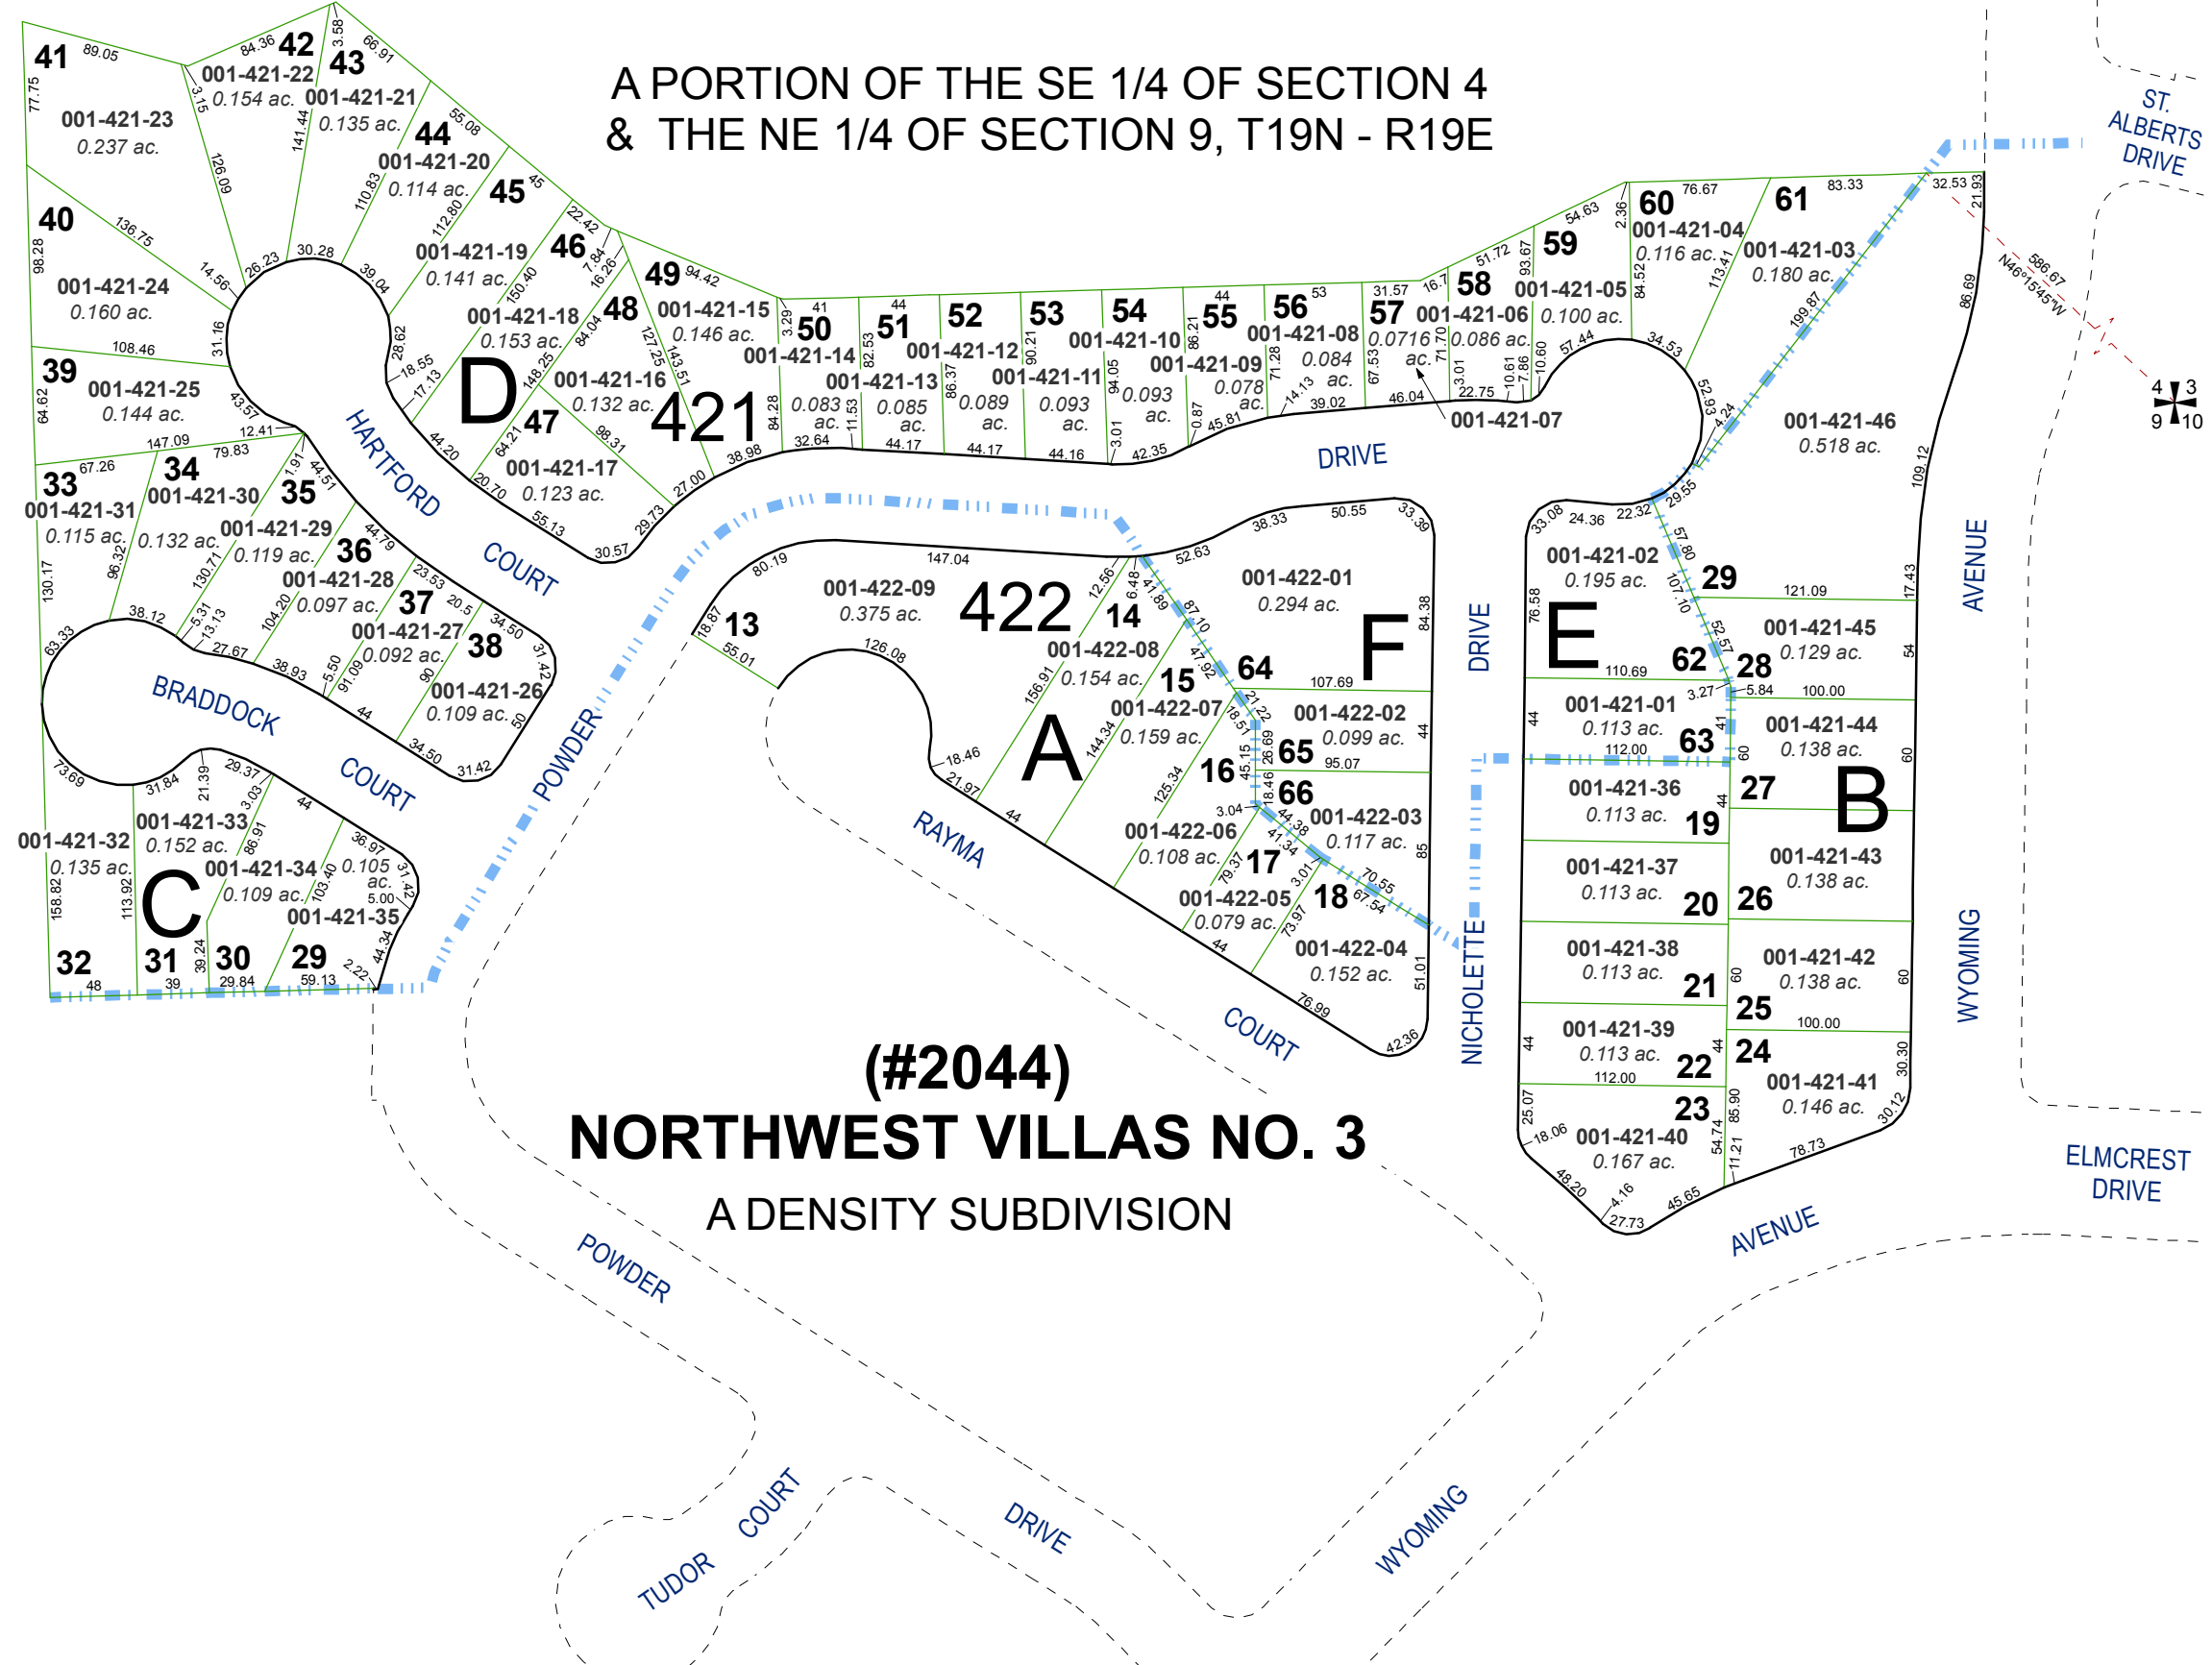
A PORTION OF THE SE 1/4 OF SECTION 4
& THE NE 1/4 OF SECTION 9, T19N - R19E

(#2044)
NORTHWEST VILLAS NO. 3
A DENSITY SUBDIVISION

41 89.05 77.75 001-421-23 0.237 ac.
42 84.36 001-421-22 0.154 ac. 3.15
43 3.58 66.91 001-421-21 0.135 ac. 141.44
44 55.08 001-421-20 0.114 ac. 110.83 126.09
45 45 001-421-19 0.141 ac. 112.80
46 22.42 7.84 16.26
40 136.75 98.28 001-421-24 0.160 ac. 14.56 26.23 30.28 39.04
49 94.42 001-421-15 0.146 ac.
48 001-421-18 0.153 ac. 150.40 84.04
39 108.46 001-421-25 0.144 ac. 64.62 31.16 28.62 18.55 17.13 43.57
D 148.25 001-421-16 0.132 ac. 127.25 143.51
421
47 64.21 98.31 001-421-17 0.123 ac.
50 41 3.29 001-421-14
51 44 82.53 001-421-13 0.083 ac. 11.53 0.085 ac.
52 001-421-12 86.37 0.089 ac.
53 90.21 001-421-11 0.093 ac.
54 001-421-10 94.05 0.093 ac.
55 44 86.21 001-421-09 0.078 ac.
56 53 001-421-08 0.084 ac. 71.28 14.13
57 31.57 16.7 001-421-06 0.0716 ac. 67.53 71.70
58 51.72 0.086 ac. 3.01 22.75 10.61 7.86 10.60
59 54.63 93.67 001-421-05 0.100 ac.
60 76.67 2.36 001-421-04 0.116 ac. 84.52
61 83.33 001-421-03 0.180 ac. 113.41 199.87
001-421-07
39.02 46.04 57.44 34.53 45.81 0.87 3.01 42.35 44.16 44.17 44.17 32.64 84.28 38.98 27.00 29.73 30.57 55.13 20.70 44.20
12.41 147.09 79.83
33 67.26 001-421-31 0.115 ac. 130.17
34 001-421-30 0.132 ac. 96.32
35 1.91 44.51 001-421-29 0.119 ac. 130.71
36 44.79 001-421-28 0.097 ac. 104.20
37 23.53 20.5 001-421-27 0.092 ac. 91.09 5.50
38 34.50 31.42 001-421-26 0.109 ac. 90 50
HARTFORD COURT
BRADDOCK COURT
38.12 5.31 13.13 27.67 38.93 44 34.50 31.42 63.33
73.69 31.84 21.39 29.37 3.03 44 86.91
001-421-32 0.135 ac. 158.82
001-421-33 0.152 ac. 113.92
001-421-34 0.109 ac. 103.40
36.97 31.42 0.105 ac. 5.00 001-421-35 44.34 2.22
C
32 48 31 39 30 29.84 39.24 29 59.13
POWDER
DRIVE
13 78.87 55.01 80.19
147.04 001-422-09 0.375 ac.
422
126.08
14 12.56 6.48 41.89
52.63 38.33 50.55 33.39
001-422-01 0.294 ac. 84.38
F
87.10 47.92
001-422-08 0.154 ac. 156.91
15 001-422-07 0.159 ac. 144.34
64 107.69
A
001-422-02 0.099 ac. 44
21.22 18.51 26.69 45.15
65 95.07
16 125.34 18.46
66 3.04 44.38 41.34
001-422-03 0.117 ac. 85
001-422-06 0.108 ac.
17 79.37 3.01
18 70.55 67.54
001-422-05 0.079 ac. 73.97
001-422-04 0.152 ac. 51.01
76.99 42.36 44
18.46 21.97 44
RAYMA COURT
NICHOLETTE DRIVE
33.08 24.36 22.32 29.55
001-421-02 0.195 ac. 76.58 107.10
E 110.69
29 57.80 121.09 17.43
62 52.57
001-421-45 0.129 ac. 54
28 3.27 5.84 100.00
001-421-01 0.113 ac. 44 112.00
63 41 60
001-421-44 0.138 ac. 60
27 001-421-36 0.113 ac. 44
19
B
001-421-37 0.113 ac.
20 001-421-43 0.138 ac.
26
001-421-38 0.113 ac.
21 60
001-421-42 0.138 ac. 60
25 100.00
001-421-39 0.113 ac. 44
22 44
24 30.30
112.00
23 001-421-41 0.146 ac. 30.12
25.07 18.06 001-421-40 0.167 ac. 85.90 54.74 11.21
48.20 4.16 27.73 45.65 78.73
001-421-46 0.518 ac.
52.93 4.24
32.53 21.93 86.69 109.12
586.67 N46°15'45"W
4 3 9 10
ST. ALBERTS DRIVE
WYOMING AVENUE
ELMCREST DRIVE
AVENUE
POWDER DRIVE
TUDOR COURT
WYOMING